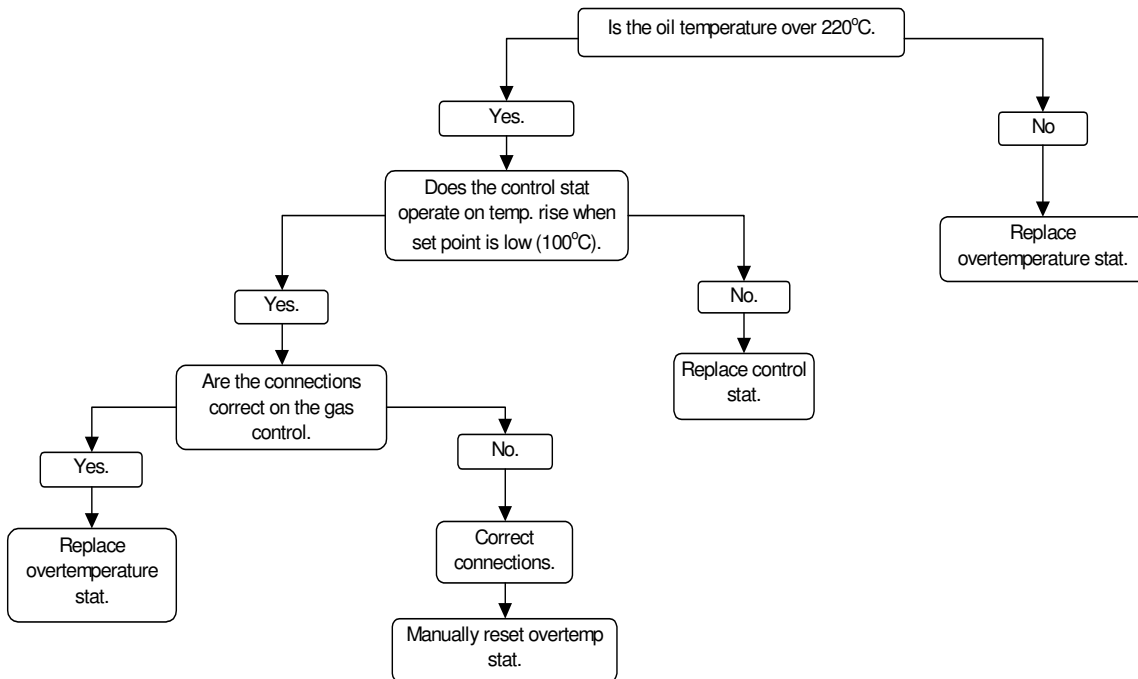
Is the oil temperature over 220$^{o}$C.

Yes.

No

Replace overtemperature stat.

Does the control stat operate on temp. rise when set point is low (100$^{o}$C).

Yes.

No.

Replace control stat.

Are the connections correct on the gas control.

Yes.

No.

Replace overtemperature stat.

Correct connections.

Manually reset overtemp stat.